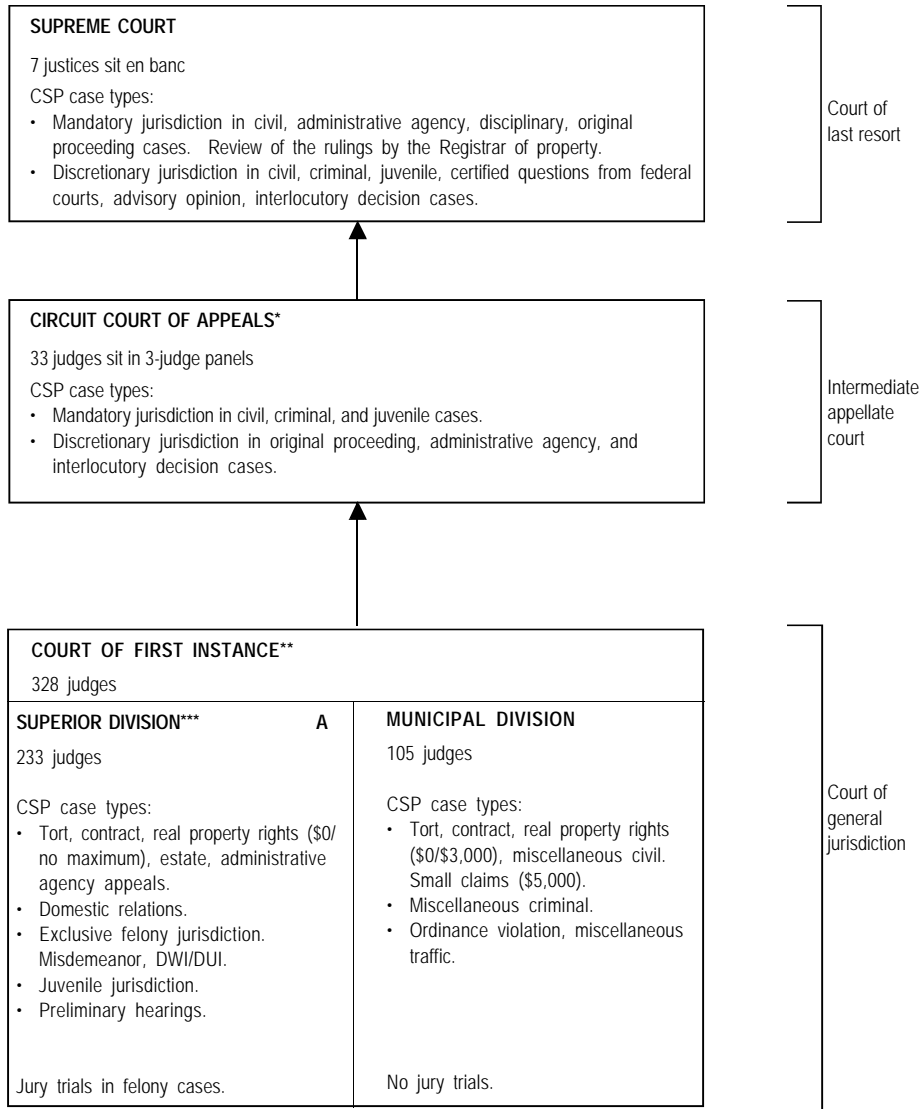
SUPREME COURT

7 justices sit en banc

CSP case types:
• Mandatory jurisdiction in civil, administrative agency, disciplinary, original proceeding cases. Review of the rulings by the Registrar of property.
• Discretionary jurisdiction in civil, criminal, juvenile, certified questions from federal courts, advisory opinion, interlocutory decision cases.

Court of last resort

CIRCUIT COURT OF APPEALS*

33 judges sit in 3-judge panels

CSP case types:
• Mandatory jurisdiction in civil, criminal, and juvenile cases.
• Discretionary jurisdiction in original proceeding, administrative agency, and interlocutory decision cases.

Intermediate appellate court

COURT OF FIRST INSTANCE**

328 judges

SUPERIOR DIVISION*** A

233 judges

CSP case types:
• Tort, contract, real property rights ($0/ no maximum), estate, administrative agency appeals.
• Domestic relations.
• Exclusive felony jurisdiction. Misdemeanor, DWI/DUI.
• Juvenile jurisdiction.
• Preliminary hearings.

Jury trials in felony cases.

MUNICIPAL DIVISION

105 judges

CSP case types:
• Tort, contract, real property rights ($0/$3,000), miscellaneous civil. Small claims ($5,000).
• Miscellaneous criminal.
• Ordinance violation, miscellaneous traffic.

No jury trials.

Court of general jurisdiction